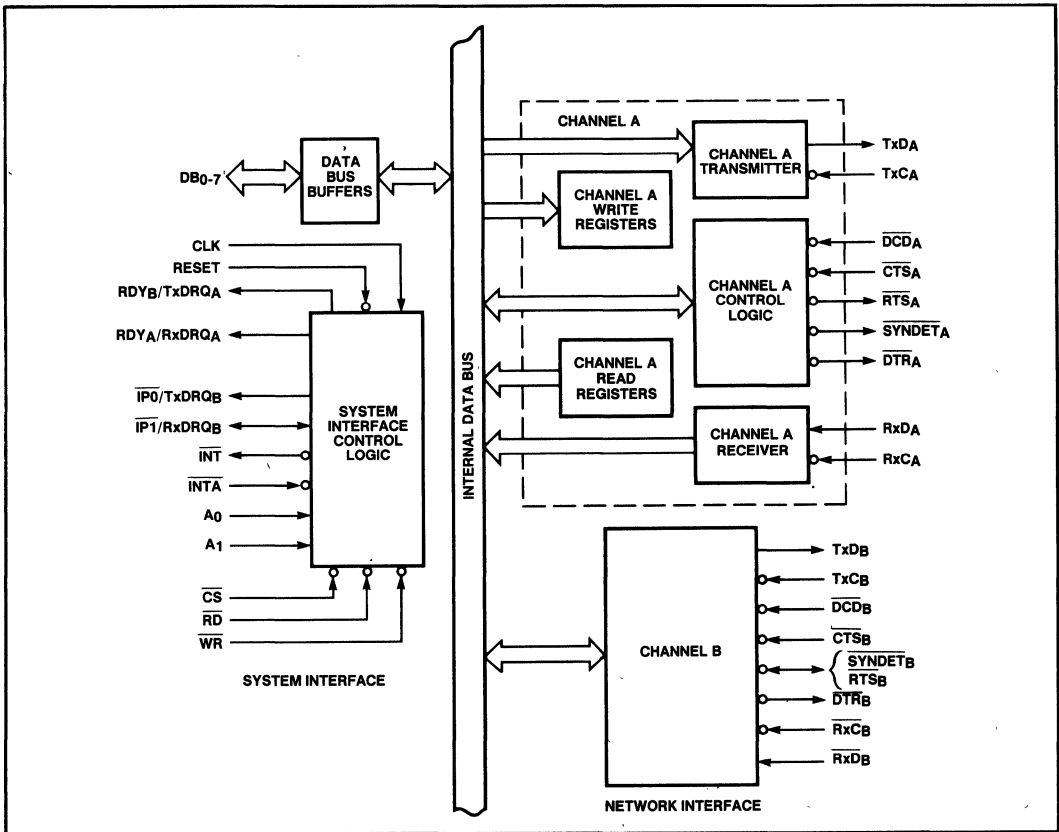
$DB_{0-7}$

DATA BUS BUFFERS

CLK

RESET

$RDY_B/TxDRQ_A$

$RDY_A/RxDRQ_A$

$\overline{IP0}/TxDRQ_B$

$\overline{IP1}/RxDRQ_B$

$\overline{INT}$

$\overline{INTA}$

$A_0$

$A_1$

SYSTEM INTERFACE CONTROL LOGIC

$\overline{CS}$

$\overline{RD}$

$\overline{WR}$

SYSTEM INTERFACE

INTERNAL DATA BUS

CHANNEL A

CHANNEL A TRANSMITTER

$TxD_A$

$TxC_A$

CHANNEL A WRITE REGISTERS

CHANNEL A CONTROL LOGIC

$\overline{DCD_A}$

$\overline{CTS_A}$

$\overline{RTS_A}$

$\overline{SYNDET_A}$

$\overline{DTR_A}$

CHANNEL A READ REGISTERS

CHANNEL A RECEIVER

$RxD_A$

$RxC_A$

CHANNEL B

$TxD_B$

$TxC_B$

$\overline{DCD_B}$

$\overline{CTS_B}$

$\overline{SYNDET_B}$

$RTS_B$

$\overline{DTR_B}$

$\overline{RxC_B}$

$\overline{RxD_B}$

NETWORK INTERFACE